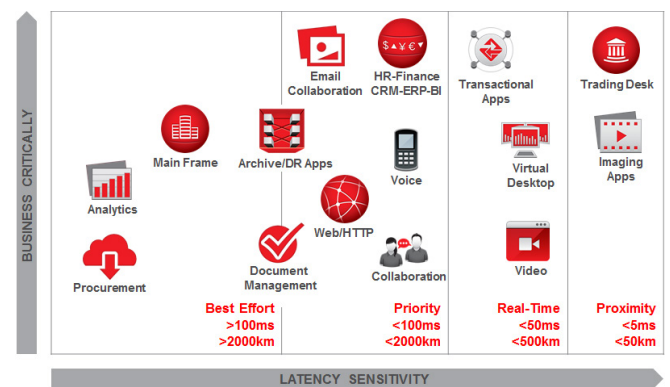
BUSINESS CRITICALLY

Email Collaboration

HR-Finance CRM-ERP-BI

$▲¥€▼

Transactional Apps

Trading Desk

Main Frame

Archive/DR Apps

Analytics

Voice

Virtual Desktop

Imaging Apps

Web/HTTP

Procurement

Document Management

Collaboration

Video

Best Effort
>100ms
>2000km

Priority
<100ms
<2000km

Real-Time
<50ms
<500km

Proximity
<5ms
<50km

LATENCY SENSITIVITY